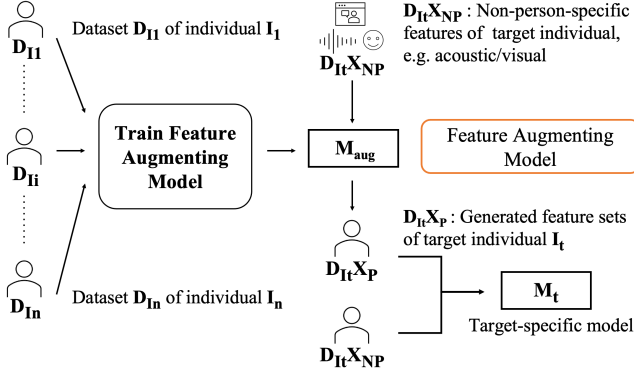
$\mathbf{D_{I1}}$

Dataset $\mathbf{D_{I1}}$ of individual $\mathbf{I_1}$

$\mathbf{D_{Ii}}$

$\mathbf{D_{In}}$

Dataset $\mathbf{D_{In}}$ of individual $\mathbf{I_n}$

Train Feature Augmenting Model

$\mathbf{D_{It}X_{NP}}$

$\mathbf{D_{It}X_{NP}}$ : Non-person-specific features of target individual, e.g. acoustic/visual

$\mathbf{M_{aug}}$

Feature Augmenting Model

$\mathbf{D_{It}X_{P}}$ : Generated feature sets of target individual $\mathbf{I_t}$

$\mathbf{D_{It}X_{P}}$

$\mathbf{M_t}$

Target-specific model

$\mathbf{D_{It}X_{NP}}$